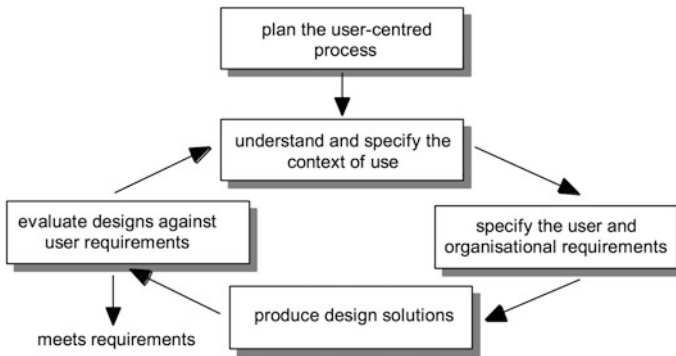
plan the user-centred process

understand and specify the context of use

specify the user and organisational requirements

produce design solutions

evaluate designs against user requirements

meets requirements